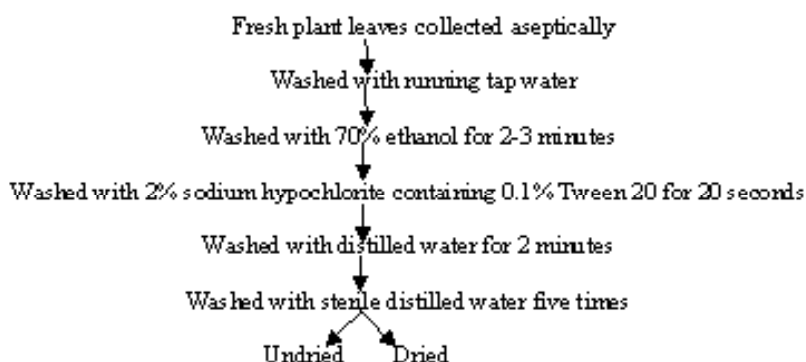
Fresh plant leaves collected aseptically

Washed with running tap water

Washed with 70% ethanol for 2-3 minutes

Washed with 2% sodium hypochlorite containing 0.1% Tween 20 for 20 seconds

Washed with distilled water for 2 minutes

Washed with sterile distilled water five times

Undried Dried